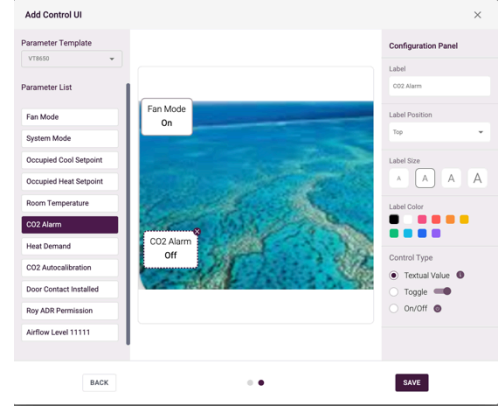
Add Control UI

×

Parameter Template

VT8650

Parameter List

Fan Mode

System Mode

Occupied Cool Setpoint

Occupied Heat Setpoint

Room Temperature

CO2 Alarm

Heat Demand

CO2 Autocalibration

Door Contact Installed

Roy ADR Permission

Airflow Level 11111

Fan Mode
On

CO2 Alarm
Off

Configuration Panel

Label

CO2 Alarm

Label Position

Top

Label Size

A A A A

Label Color

Control Type

Textual Value

Toggle

On/Off

BACK

SAVE